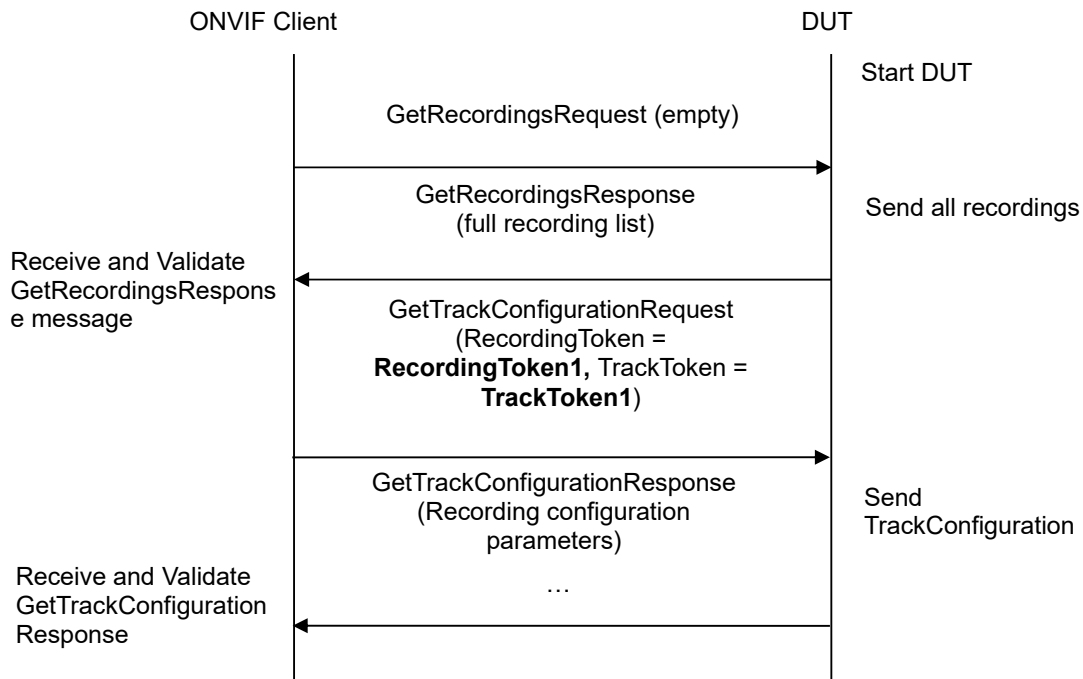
ONVIF Client

DUT

Start DUT

GetRecordingsRequest (empty)

GetRecordingsResponse (full recording list)

Send all recordings

Receive and Validate GetRecordingsResponse message

GetTrackConfigurationRequest (RecordingToken = **RecordingToken1,** TrackToken = **TrackToken1**)

GetTrackConfigurationResponse (Recording configuration parameters)

Send TrackConfiguration

…

Receive and Validate GetTrackConfiguration Response